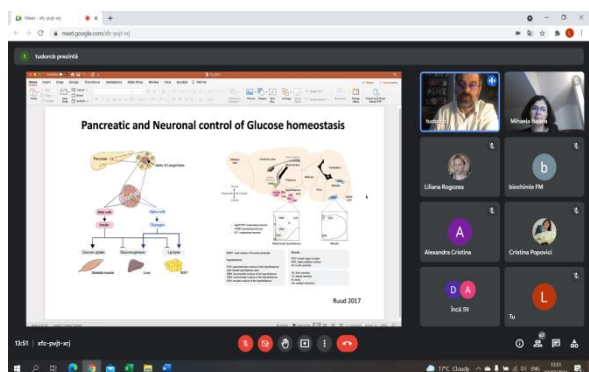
Meet - xfc-pvjt-xrj
meet.google.com/xfc-pvjt-xrj
tudorcb prezintă

Pancreatic and Neuronal control of Glucose homeostasis

Pancreas
Islets of Langerhans
Beta cells
Alpha cells
Insulin
Glucagon
Glucose uptake
Gluconeogenesis
Lipolysis
Skeletal muscle
Liver
WAT

Ruud 2017

tudorcb
Mihaela Badea
Liliana Rogozea
b
biochimie FM
A
Alexandra Cristina
Cristina Popovici
D A
încă 56
L
Tu

13:51 | xfc-pvjt-xrj
17°C Cloudy
13:51